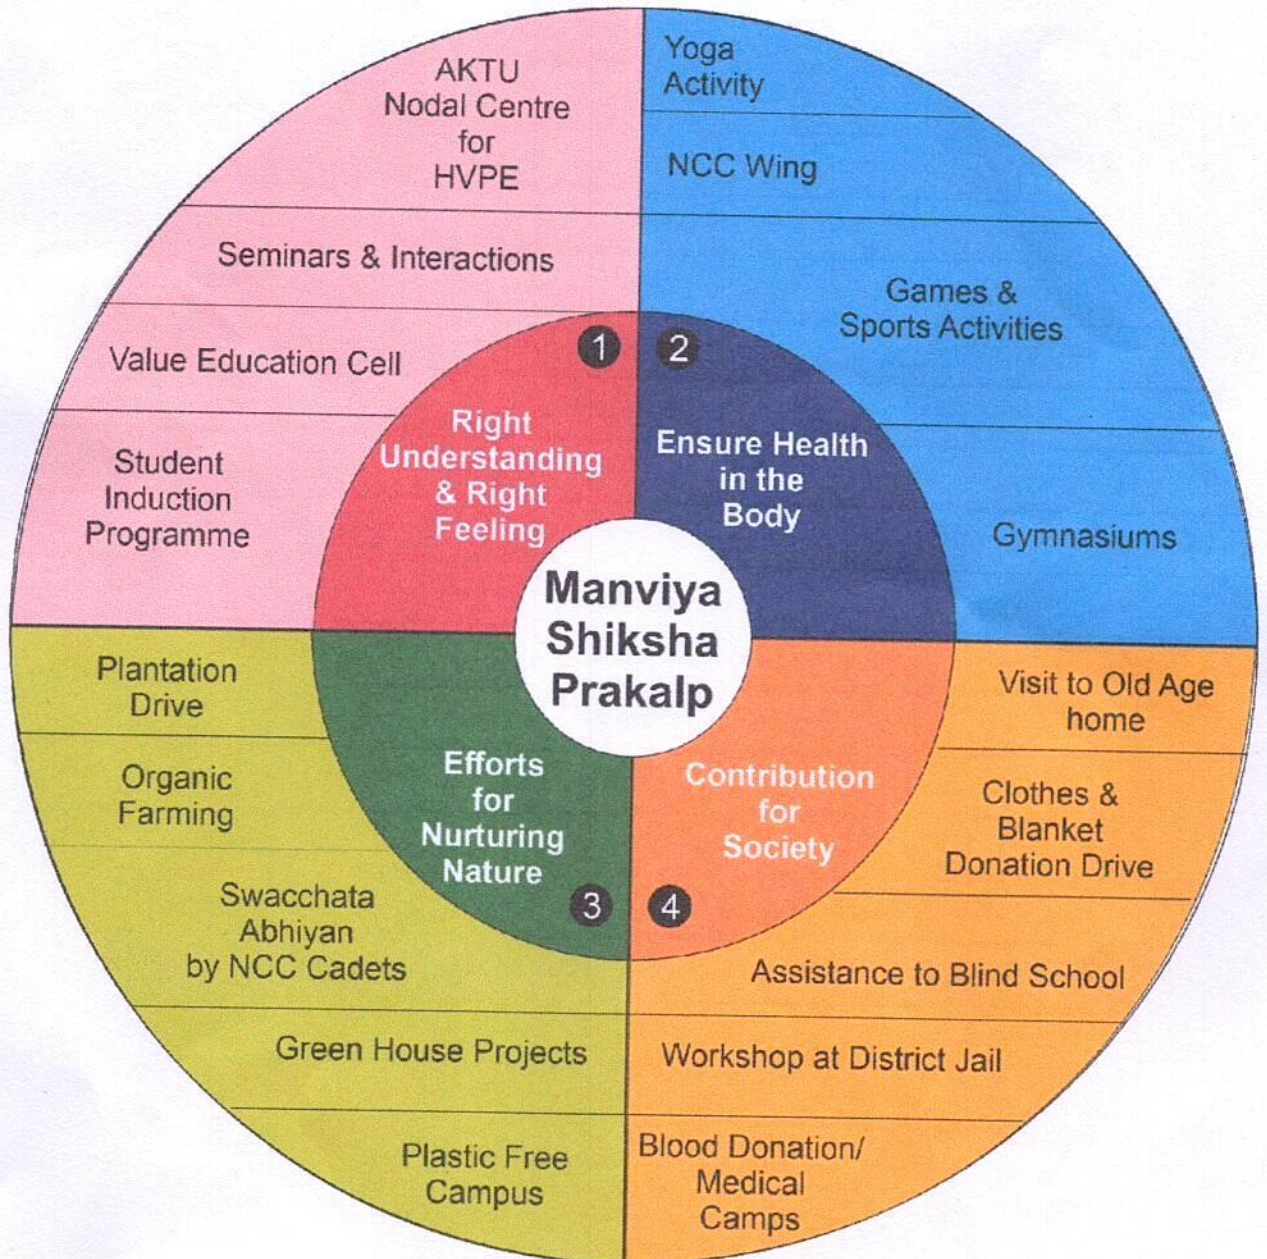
Manviya Shiksha Prakalp

1
Right Understanding & Right Feeling

AKTU Nodal Centre for HVPE

Seminars & Interactions

Value Education Cell

Student Induction Programme

2
Ensure Health in the Body

Yoga Activity

NCC Wing

Games & Sports Activities

Gymnasiums

3
Efforts for Nurturing Nature

Plantation Drive

Organic Farming

Swacchata Abhiyan by NCC Cadets

Green House Projects

Plastic Free Campus

4
Contribution for Society

Visit to Old Age home

Clothes & Blanket Donation Drive

Assistance to Blind School

Workshop at District Jail

Blood Donation/ Medical Camps